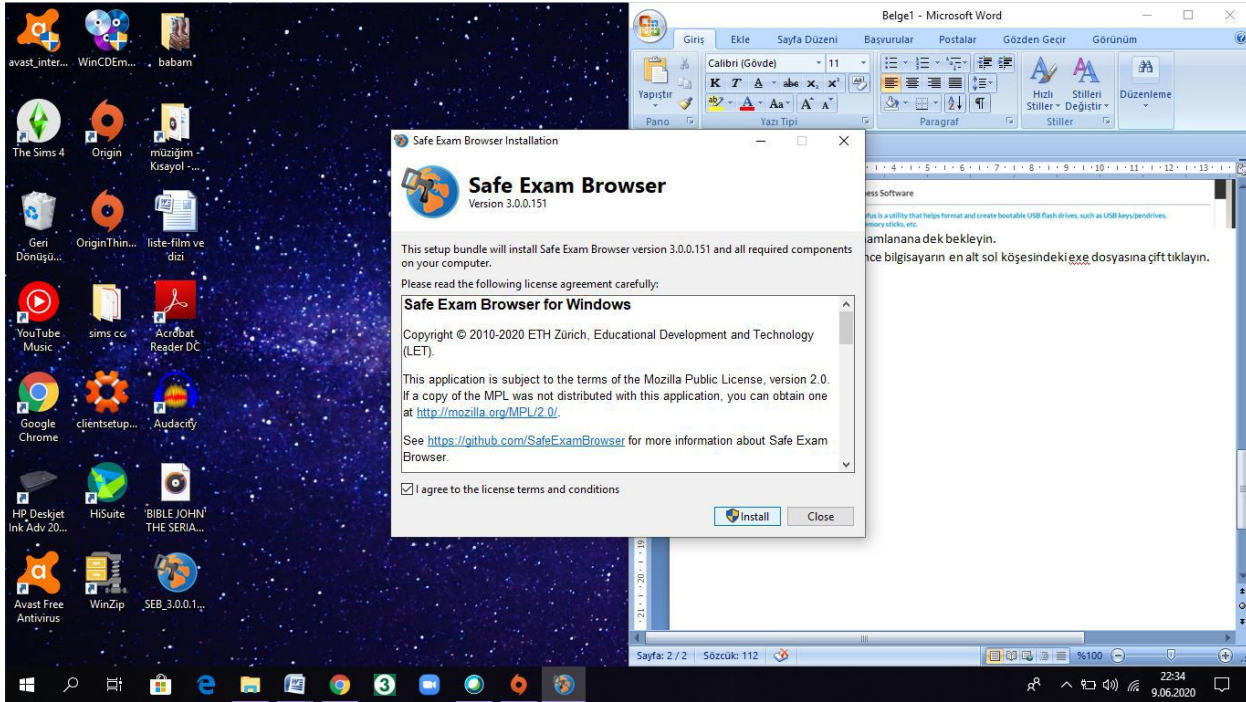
avast_inter... WinCDEm... babam

The Sims 4 Origin müziğim - Kısayol -...

Geri Dönüşü... OriginThin... liste-film ve dizi

YouTube Music sims cc Acrobat Reader DC

Google Chrome clientsetup... Audacity

HP Deskjet Ink Adv 20... HiSuite BIBLE JOHN THE SERIA...

Avast Free Antivirus WinZip SEB_3.0.0.1...

Belge1 - Microsoft Word

Giriş Ekle Sayfa Düzeni Başvurular Postalar Gözden Geçir Görünüm

Yapıştır Calibri (Gövde) 11 Hızlı Stiller Stilleri Değiştir Düzenleme

Pano Yazı Tipi Paragraf Stiller

ess Software

fus is a utility that helps format and create bootable USB flash drives, such as USB keys/pendrives, memory sticks, etc.

amlanana dek bekleyin.

nce bilgisayarın en alt sol köşesindeki exe dosyasına çift tıklayın.

Safe Exam Browser Installation

Safe Exam Browser
Version 3.0.0.151

This setup bundle will install Safe Exam Browser version 3.0.0.151 and all required components on your computer.

Please read the following license agreement carefully:

Safe Exam Browser for Windows

Copyright © 2010-2020 ETH Zürich, Educational Development and Technology (LET).

This application is subject to the terms of the Mozilla Public License, version 2.0. If a copy of the MPL was not distributed with this application, you can obtain one at http://mozilla.org/MPL/2.0/.

See https://github.com/SafeExamBrowser for more information about Safe Exam Browser.

I agree to the license terms and conditions

Install Close

Sayfa: 2 / 2 Sözcük: 112 %100

22:34
9.06.2020